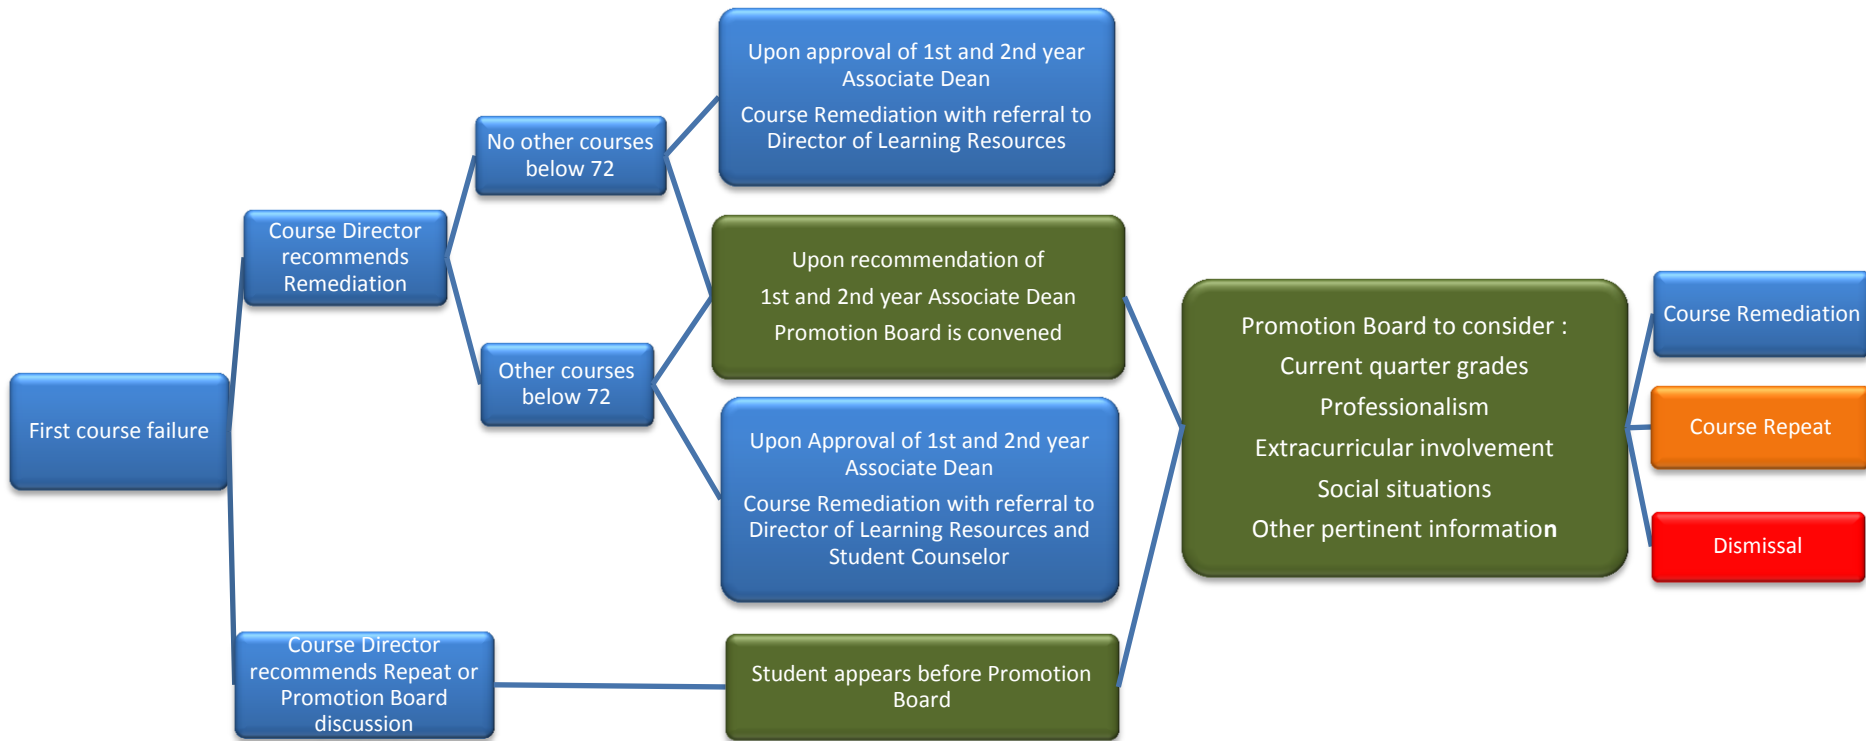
First course failure

Course Director recommends Remediation

No other courses below 72

Upon approval of 1st and 2nd year Associate Dean

Course Remediation with referral to Director of Learning Resources

Other courses below 72

Upon recommendation of

1st and 2nd year Associate Dean

Promotion Board is convened

Upon Approval of 1st and 2nd year Associate Dean

Course Remediation with referral to Director of Learning Resources and Student Counselor

Course Director recommends Repeat or Promotion Board discussion

Student appears before Promotion Board

Promotion Board to consider :

Current quarter grades

Professionalism

Extracurricular involvement

Social situations

Other pertinent information

Course Remediation

Course Repeat

Dismissal